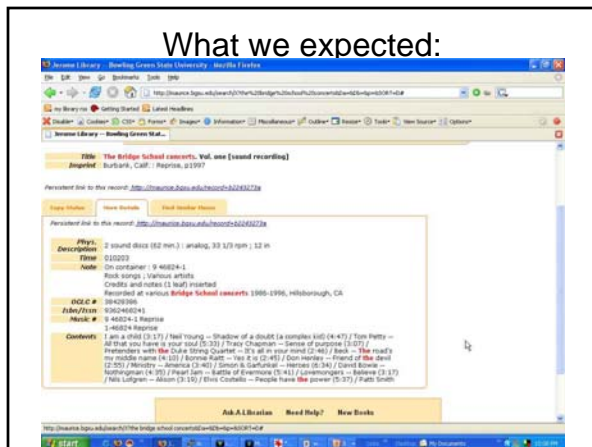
What we expected:

Jerome Library - Bowling Green State University - Mozilla Firefox

File Edit View Go Bookmarks Tools Help

http://maurice.bgsu.edu/search/t?the%20bridge%20school%20concerts&searchscope=&SORT=D#

Getting Started Latest Headlines

Jerome Library -- Bowling Green Stat...

Title The Bridge School concerts. Vol. one [sound recording]
Imprint Burbank, Calif. : Reprise, p1997

Persistent link to this record: http://maurice.bgsu.edu/record=b2243273a

Copy Status | More Details | Find Similar Items

Persistent link to this record: http://maurice.bgsu.edu/record=b2243273a

| | |
|---|---|
| Phys. Description | 2 sound discs (62 min.) : analog, 33 1/3 rpm ; 12 in |
| Time | 010203 |
| Note | On container : 9 46824-1<br>Rock songs ; Various artists<br>Credits and notes (1 leaf) inserted<br>Recorded at various Bridge School concerts 1986-1996, Hillsborough, CA |
| OCLC # | 38428396 |
| Isbn/Issn | 9362468241 |
| Music # | 9 46824-1 Reprise<br>1-46824 Reprise |
| Contents | I am a child (3:17) / Neil Young -- Shadow of a doubt (a complex kid) (4:47) / Tom Petty -- All that you have is your soul (5:33) / Tracy Chapman -- Sense of purpose (3:07) / Pretenders with the Duke String Quartet -- It's all in your mind (2:46) / Beck -- The road's my middle name (4:10) / Bonnie Raitt -- Yes it is (2:45) / Don Henley -- Friend of the devil (2:55) / Ministry -- America (3:40) / Simon & Garfunkel -- Heroes (6:34) / David Bowie -- Nothingman (4:35) / Pearl Jam -- Battle of Evermore (5:41) / Lovemongers -- Believe (3:17) / Nils Lofgren -- Alison (3:19) / Elvis Costello -- People have the power (5:37) / Patti Smith |

Ask A Librarian   Need Help?   New Books

http://maurice.bgsu.edu/search/t?the bridge school concerts&searchscope=&SORT=D#

start